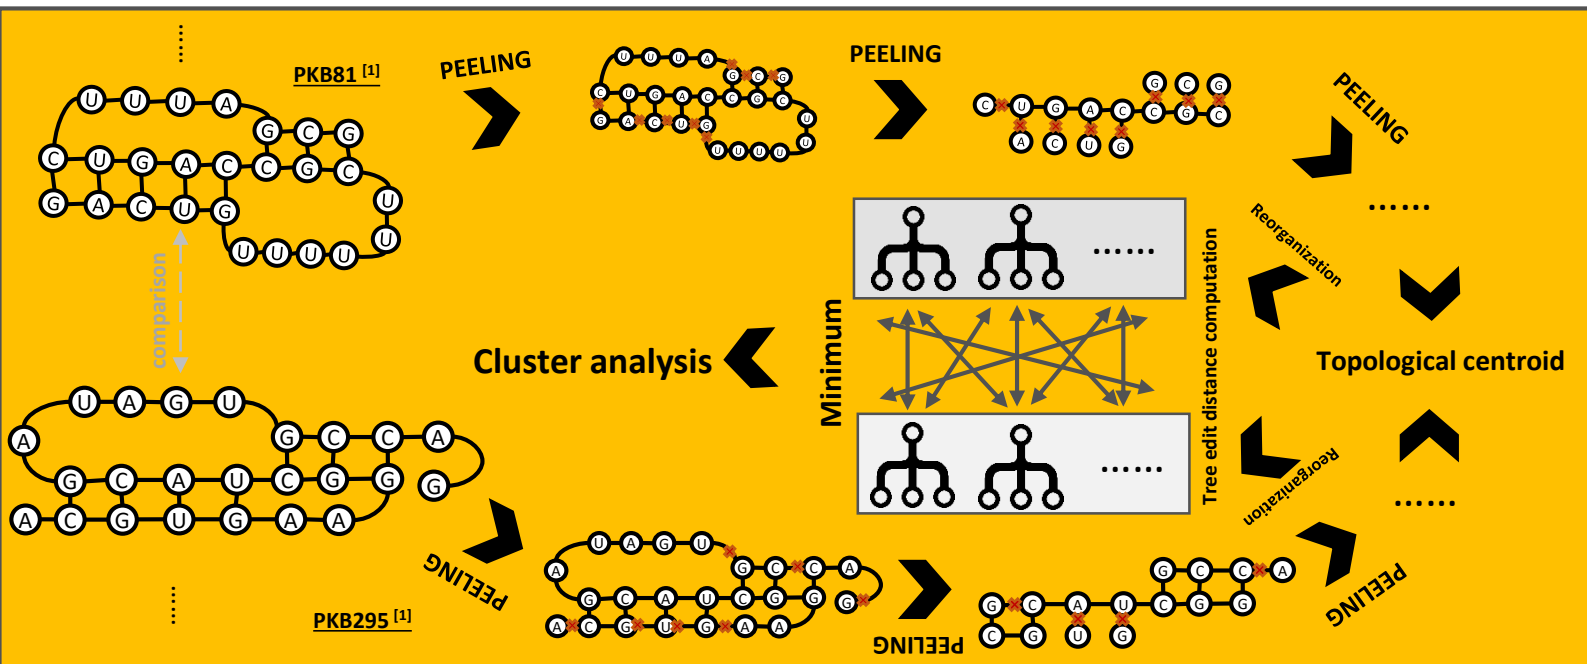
PKB81 [1]

PEELING

PEELING

PEELING

U U U A
G C G
C U G A C C G C
G A C U G
U
U
U U U U

comparison

Reorganization

Tree edit distance computation

Minimum

Cluster analysis

Topological centroid

......

......

......

Reorganization

U A G U
A
G C C A
G C A U C G G
G
A C G U G A A

PEELING

PKB295 [1]

PEELING

PEELING